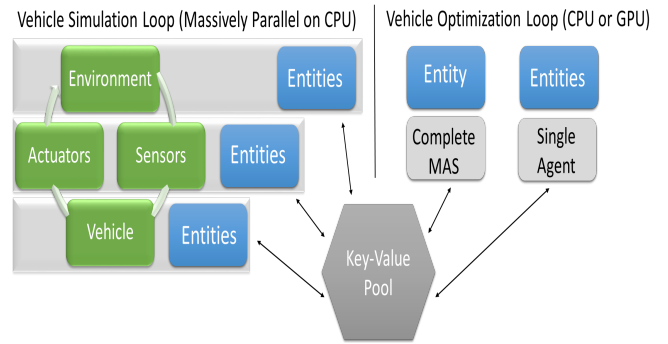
Vehicle Simulation Loop (Massively Parallel on CPU)

Vehicle Optimization Loop (CPU or GPU)

Environment

Entities

Actuators

Sensors

Entities

Vehicle

Entities

Entity

Complete MAS

Entities

Single Agent

Key-Value Pool